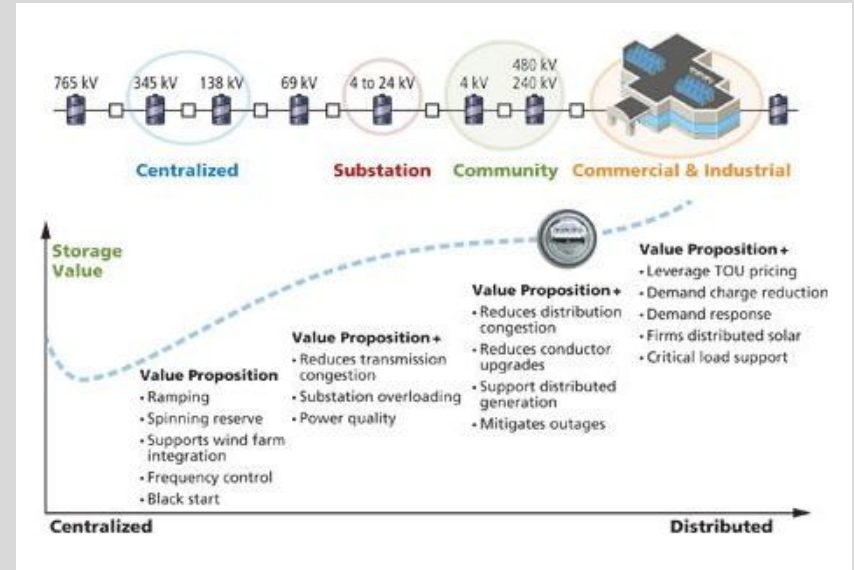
765 kV 345 kV 138 kV 69 kV 4 to 24 kV 4 kV 480 kV 240 kV

Centralized Substation Community Commercial & Industrial

Storage Value

Value Proposition
• Ramping
• Spinning reserve
• Supports wind farm integration
• Frequency control
• Black start

Value Proposition +
• Reduces transmission congestion
• Substation overloading
• Power quality

Value Proposition +
• Reduces distribution congestion
• Reduces conductor upgrades
• Support distributed generation
• Mitigates outages

Value Proposition +
• Leverage TOU pricing
• Demand charge reduction
• Demand response
• Firms distributed solar
• Critical load support

Centralized Distributed